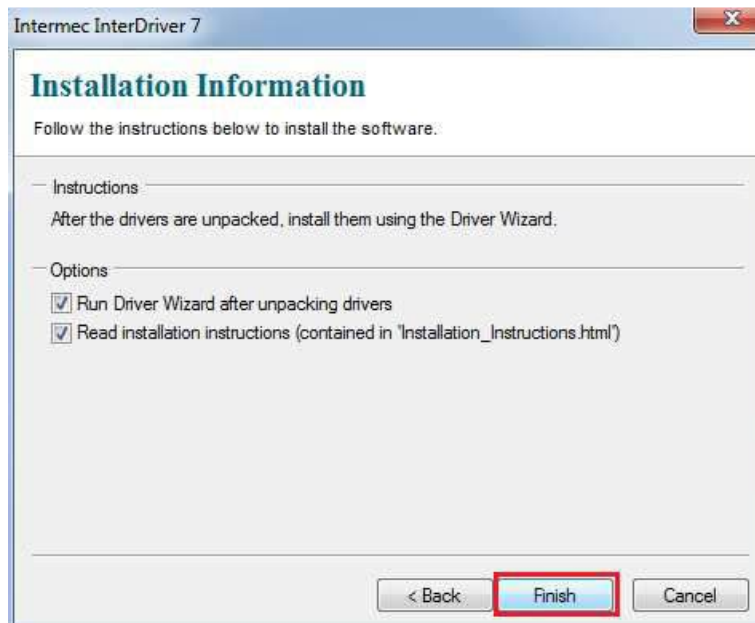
Intermec InterDriver 7

Installation Information

Follow the instructions below to install the software.

Instructions

After the drivers are unpacked, install them using the Driver Wizard.

Options

Run Driver Wizard after unpacking drivers

Read installation instructions (contained in 'Installation_Instructions.html')

< Back

Finish

Cancel